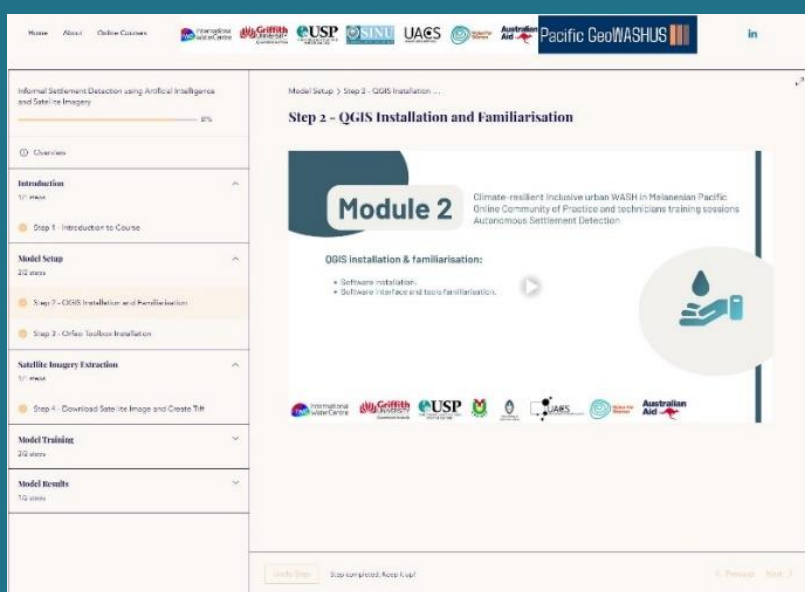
Home About Online Courses

International WaterCentre Griffith UNIVERSITY USP SINU UACS Australian Aid Pacific GeoWASHUS

in

Informal Settlement Detection using Artificial Intelligence and Satellite Imagery

0%

Overview

Introduction
1/1 steps

Step 1 - Introduction to Course

Model Setup
2/2 steps

Step 2 - QGIS Installation and Familiarisation

Step 3 - Orfeo Toolbox Installation

Satellite Imagery Extraction
1/1 steps

Step 4 - Download Satellite Image and Create Tiff

Model Training
2/2 steps

Model Results
1/2 steps

Model Setup > Step 2 - QGIS Installation ...

Step 2 - QGIS Installation and Familiarisation

Module 2

Climate-resilient inclusive urban WASH in Melanesian Pacific
Online Community of Practice and technicians training sessions
Autonomous Settlement Detection

QGIS installation & familiarisation:

• Software installation.
• Software interface and tools familiarisation.

International WaterCentre Griffith UNIVERSITY USP UACS Australian Aid

Undo Step Step completed, Keep it up!

< Previous Next >